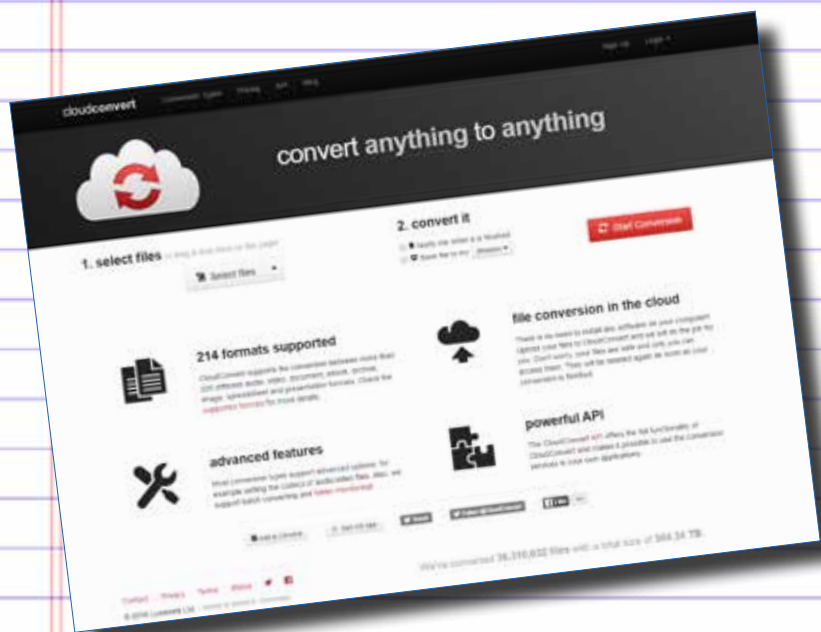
cloudconvert

convert anything to anything

1. select files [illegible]

Select files

2. convert it

Start Conversion

214 formats supported

CloudConvert supports the conversion between more than 200 different audio, video, document, ebook, archive, image, spreadsheet and presentation formats. Check the supported formats for more details.

file conversion in the cloud

There is no need to install any software on your computer. Upload your files to CloudConvert and we will do the job for you. Don't worry, your files are safe and only you can access them. They will be deleted again as soon as your conversion is finished.

advanced features

Most conversion types support advanced options, for example setting the codecs of audio/video files. Also, we support batch converting and folder monitoring.

powerful API

The CloudConvert API offers the full functionality of CloudConvert and makes it possible to use the conversion services in your own applications.

We've converted 36,310,932 files with a total size of 304.34 TB.

Contact Privacy Terms Status

© 2014 Lunaweb Ltd.